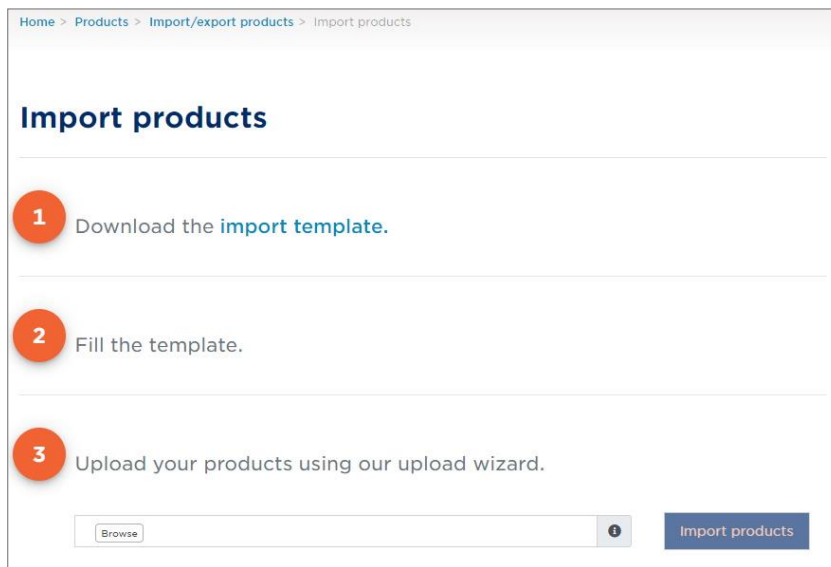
Home > Products > Import/export products > Import products

Import products

1 Download the import template.

2 Fill the template.

3 Upload your products using our upload wizard.

Browse

Import products